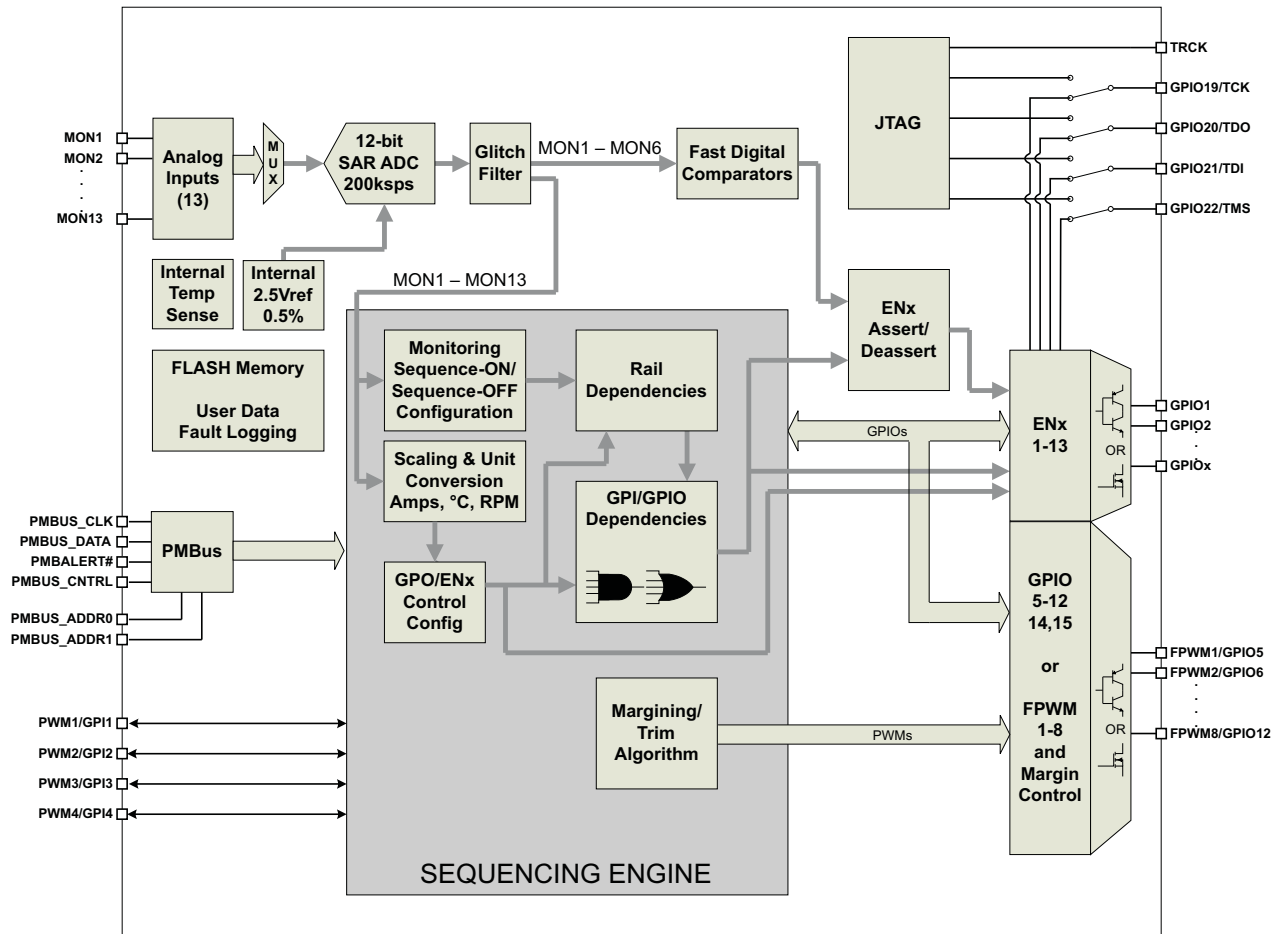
MON1
MON2
.
.
.
MON13

Analog Inputs (13)

M U X

12-bit SAR ADC 200ksps

Glitch Filter

MON1 – MON6

Fast Digital Comparators

JTAG

TRCK
GPIO19/TCK
GPIO20/TDO
GPIO21/TDI
GPIO22/TMS

Internal Temp Sense

Internal 2.5Vref 0.5%

MON1 – MON13

ENx Assert/ Deassert

FLASH Memory

User Data Fault Logging

Monitoring Sequence-ON/ Sequence-OFF Configuration

Rail Dependencies

GPIOs

ENx 1-13

GPIO1
GPIO2
.
.
.
GPIOx

OR

Scaling & Unit Conversion Amps, °C, RPM

GPI/GPIO Dependencies

PMBUS_CLK
PMBUS_DATA
PMBALERT#
PMBUS_CNTRL

PMBus

PMBUS_ADDR0
PMBUS_ADDR1

GPO/ENx Control Config

GPIO 5-12 14,15

or

FPWM 1-8 and Margin Control

FPWM1/GPIO5
FPWM2/GPIO6
.
.
.
FPWM8/GPIO12

OR

PWM1/GPI1
PWM2/GPI2
PWM3/GPI3
PWM4/GPI4

Margining/ Trim Algorithm

PWMs

SEQUENCING ENGINE